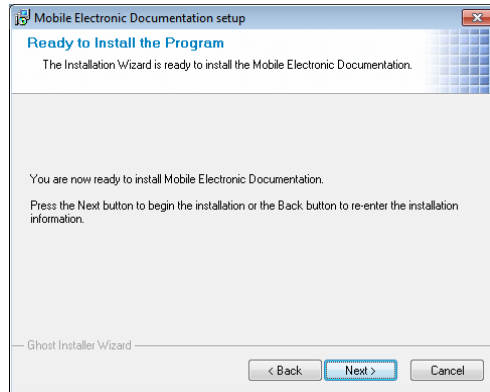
Mobile Electronic Documentation setup

Ready to Install the Program

The Installation Wizard is ready to install the Mobile Electronic Documentation.

You are now ready to install Mobile Electronic Documentation.

Press the Next button to begin the installation or the Back button to re-enter the installation information.

Ghost Installer Wizard

< Back

Next >

Cancel